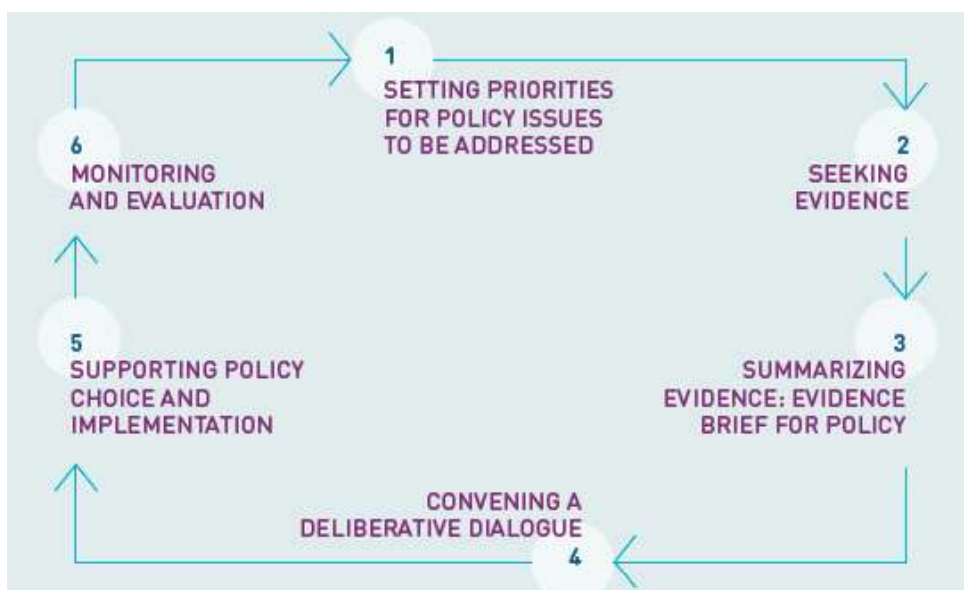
1
SETTING PRIORITIES FOR POLICY ISSUES TO BE ADDRESSED

2
SEEKING EVIDENCE

3
SUMMARIZING EVIDENCE: EVIDENCE BRIEF FOR POLICY

CONVENING A DELIBERATIVE DIALOGUE
4

5
SUPPORTING POLICY CHOICE AND IMPLEMENTATION

6
MONITORING AND EVALUATION